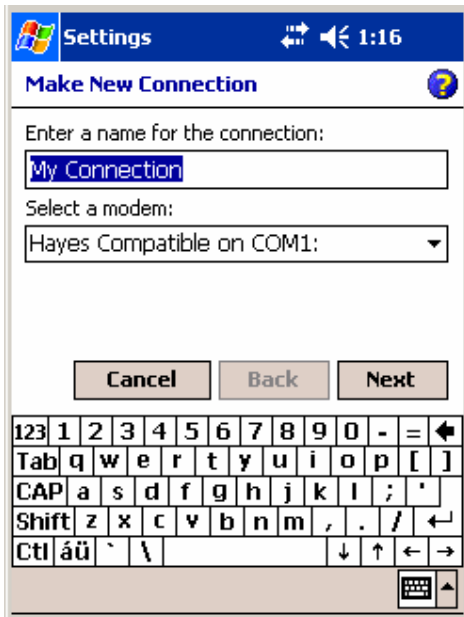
Settings 1:16

Make New Connection

Enter a name for the connection:

My Connection

Select a modem:

Hayes Compatible on COM1:

Cancel Back Next

123 1 2 3 4 5 6 7 8 9 0 - =
Tab q w e r t y u i o p [ ]
CAP a s d f g h j k l ; '
Shift z x c v b n m , . /
Ctl áü ` \ ↓ ↑ ← →